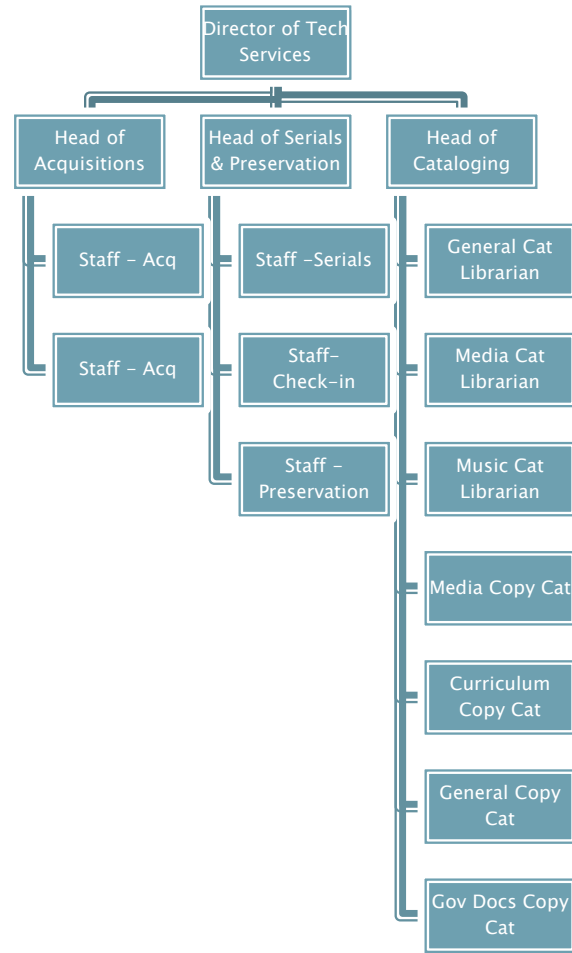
Director of Tech Services

Head of Acquisitions

Staff - Acq

Staff - Acq

Head of Serials & Preservation

Staff -Serials

Staff-Check-in

Staff - Preservation

Head of Cataloging

General Cat Librarian

Media Cat Librarian

Music Cat Librarian

Media Copy Cat

Curriculum Copy Cat

General Copy Cat

Gov Docs Copy Cat